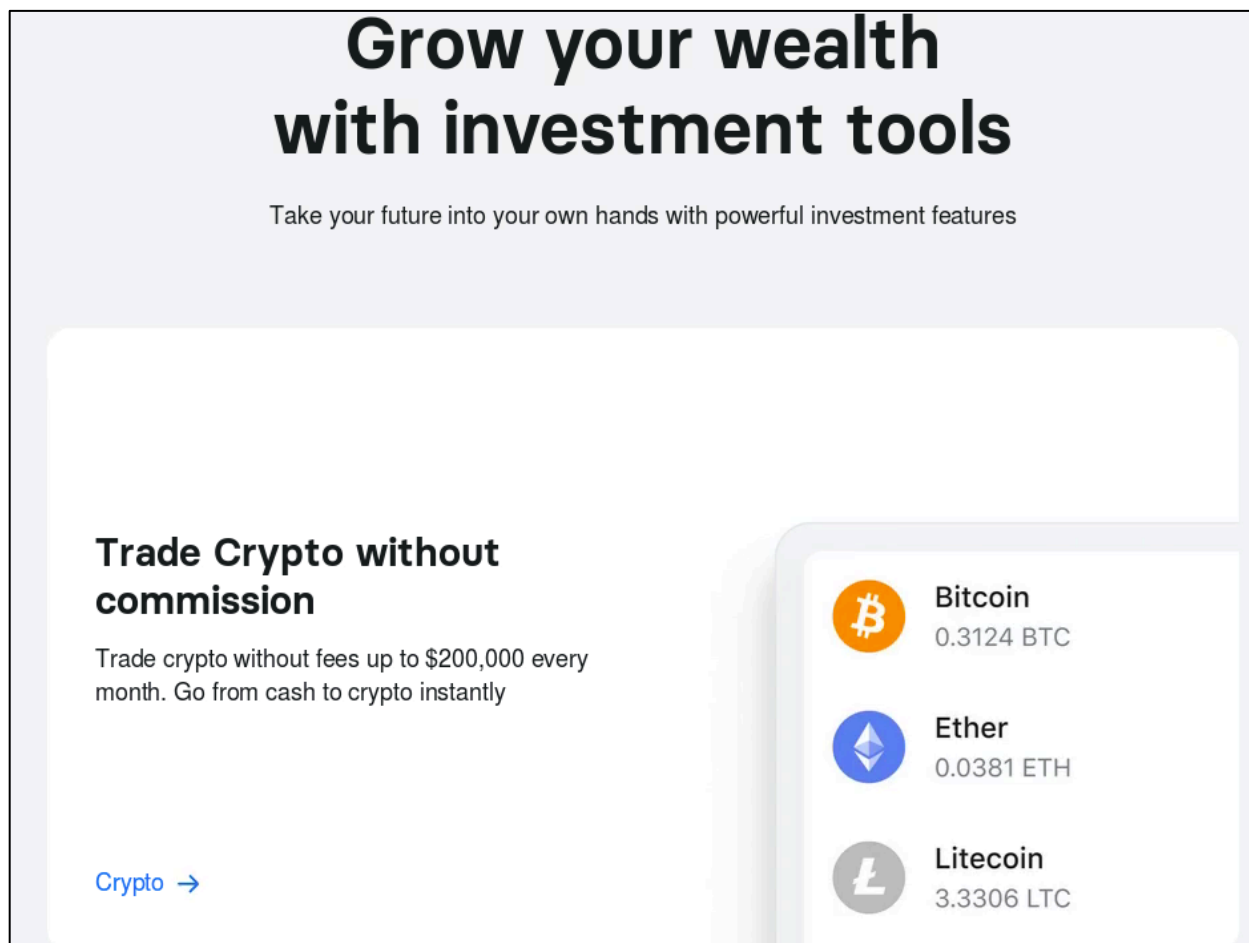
Grow your wealth with investment tools

Take your future into your own hands with powerful investment features

Trade Crypto without commission

Trade crypto without fees up to $200,000 every month. Go from cash to crypto instantly

Crypto →

Bitcoin
0.3124 BTC

Ether
0.0381 ETH

Litecoin
3.3306 LTC